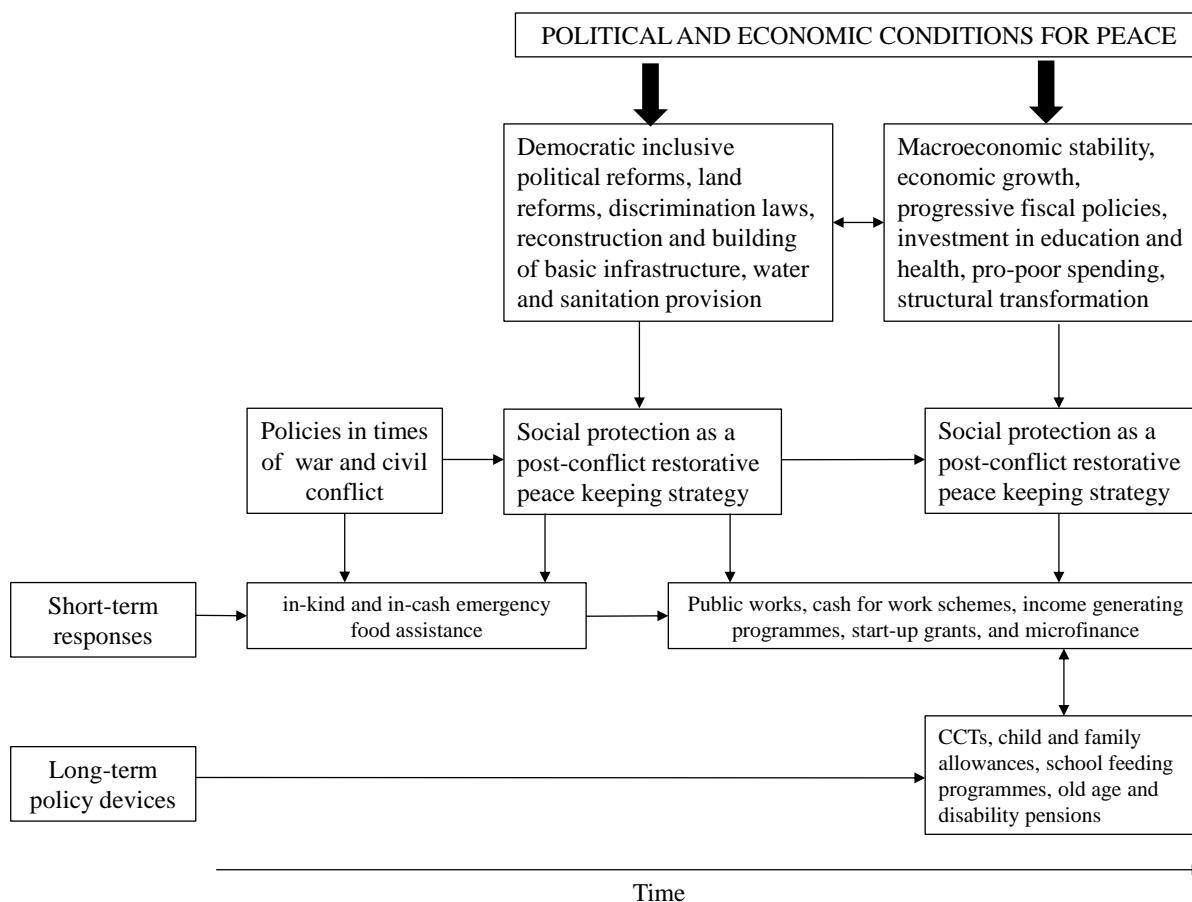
POLITICAL AND ECONOMIC CONDITIONS FOR PEACE

Democratic inclusive political reforms, land reforms, discrimination laws, reconstruction and building of basic infrastructure, water and sanitation provision

Macroeconomic stability, economic growth, progressive fiscal policies, investment in education and health, pro-poor spending, structural transformation

Policies in times of war and civil conflict

Social protection as a post-conflict restorative peace keeping strategy

Social protection as a post-conflict restorative peace keeping strategy

Short-term responses

in-kind and in-cash emergency food assistance

Public works, cash for work schemes, income generating programmes, start-up grants, and microfinance

Long-term policy devices

CCTs, child and family allowances, school feeding programmes, old age and disability pensions

Time